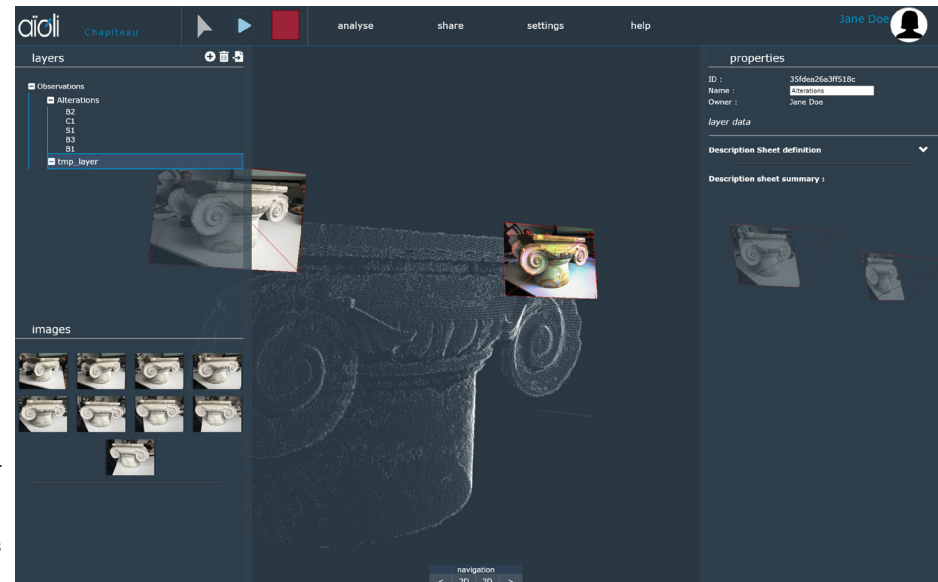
aïoli Chapiteau

analyse share settings help

Jane Doe

layers

Observations
Alterations
B2
C1
S1
B3
B1
tmp_layer

images

properties

ID : 35fdea26a3ff518c
Name : Alterations
Owner : Jane Doe

layer data

Description Sheet definition

Description sheet summary :

navigation
< 2D 3D >